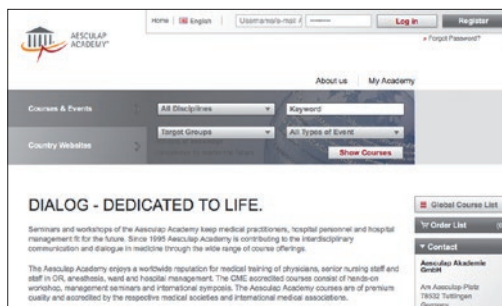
AESCULAP ACADEMY

Home | English | Username/e-mail | ••••••• | Log in | Register

» Forgot Password?

About us | My Academy

Courses & Events | All Disciplines | Keyword

Target Groups | All Types of Event

Country Websites | Show Courses

DIALOG - DEDICATED TO LIFE.

Seminars and workshops of the Aesculap Academy keep medical practitioners, hospital personnel and hospital management fit for the future. Since 1995 Aesculap Academy is contributing to the interdisciplinary communication and dialogue in medicine through the wide range of course offerings.

The Aesculap Academy enjoys a worldwide reputation for medical training of physicians, senior nursing staff and staff in OR, anesthesia, ward and hospital management. The CME accredited courses consist of hands-on workshop, management seminars and international symposia. The Aesculap Academy courses are of premium quality and accredited by the respective medical societies and international medical associations.

Global Course List

Order List

Contact

Aesculap Akademie GmbH

Am Aesculap-Platz
78532 Tuttlingen
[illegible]